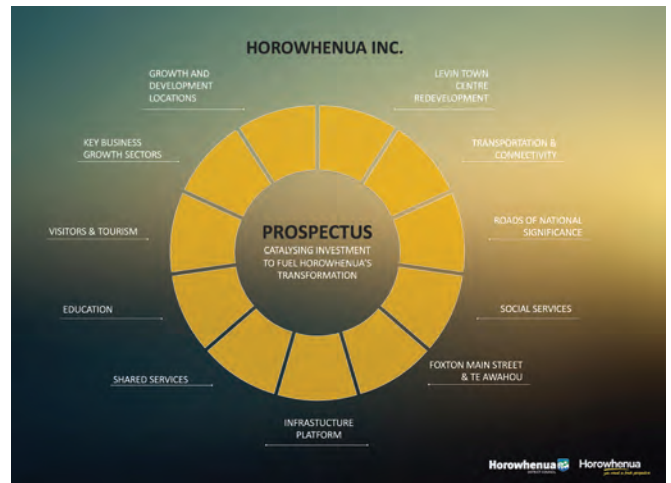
HOROWHENUA INC.

GROWTH AND DEVELOPMENT LOCATIONS

LEVIN TOWN CENTRE REDEVELOPMENT

KEY BUSINESS GROWTH SECTORS

TRANSPORTATION & CONNECTIVITY

ROADS OF NATIONAL SIGNIFICANCE

VISITORS & TOURISM

PROSPECTUS
CATALYSING INVESTMENT TO FUEL HOROWHENUA'S TRANSFORMATION

EDUCATION

SOCIAL SERVICES

SHARED SERVICES

FOXTON MAIN STREET & TE AWAHOU

INFRASTUCTURE PLATFORM

Horowhenua Horowhenua